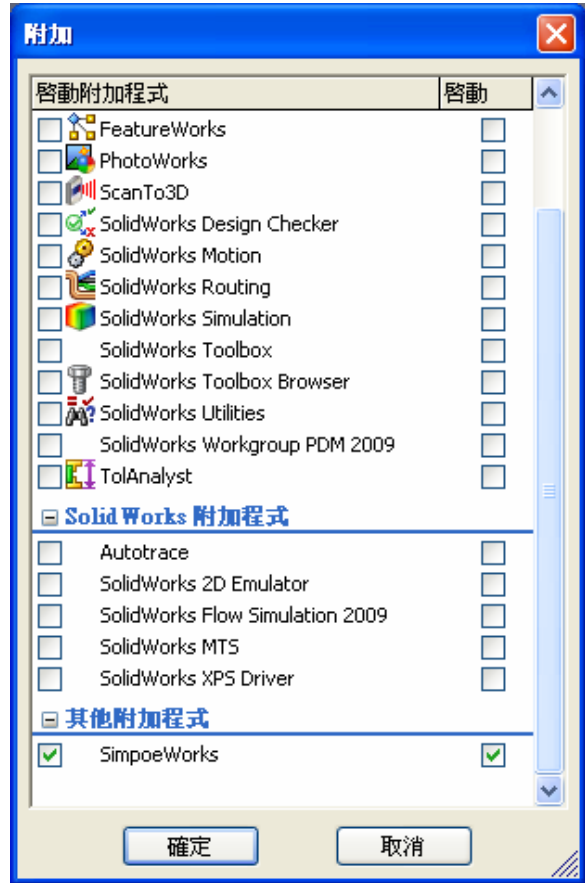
附加

| 啓動附加程式 | 啓動 |
|---|---|
| FeatureWorks | |
| PhotoWorks | |
| ScanTo3D | |
| SolidWorks Design Checker | |
| SolidWorks Motion | |
| SolidWorks Routing | |
| SolidWorks Simulation | |
| SolidWorks Toolbox | |
| SolidWorks Toolbox Browser | |
| SolidWorks Utilities | |
| SolidWorks Workgroup PDM 2009 | |
| TolAnalyst | |

Solid Works 附加程式

| | |
|---|---|
| Autotrace | |
| SolidWorks 2D Emulator | |
| SolidWorks Flow Simulation 2009 | |
| SolidWorks MTS | |
| SolidWorks XPS Driver | |

其他附加程式

| | |
|---|---|
| ✓ SimpoeWorks | ✓ |

確定 取消